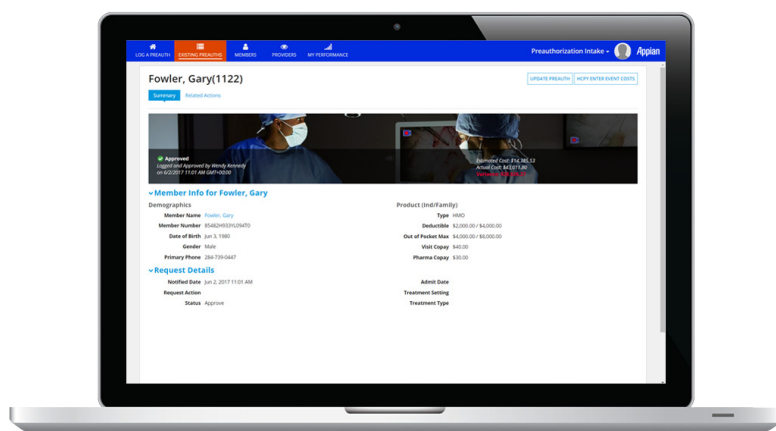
LOG A PREAUTH EXISTING PREAUTHS MEMBERS PROVIDERS MY PERFORMANCE

Preauthorization Intake ▾ Appian

Fowler, Gary(1122)

UPDATE PREAUTH HCPY ENTER EVENT COSTS

Summary Related Actions

Approved
Logged and Approved by Wendy Kennedy
on 6/2/2017 11:01 AM GMT+00:00

Estimated Cost: $14,385.53
Actual Cost: $43,019.80
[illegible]

Member Info for Fowler, Gary

Demographics

Member Name Fowler, Gary
Member Number 8548OH933YL094T0
Date of Birth Jun 3, 1980
Gender Male
Primary Phone 284-739-0447

Product (Ind/Family)

Type HMO
Deductible $2,000.00 / $4,000.00
Out of Pocket Max $4,000.00 / $8,000.00
Visit Copay $40.00
Pharma Copay $30.00

Request Details

Notified Date Jun 2, 2017 11:01 AM
Request Action
Status Approve

Admit Date
Treatment Setting
Treatment Type